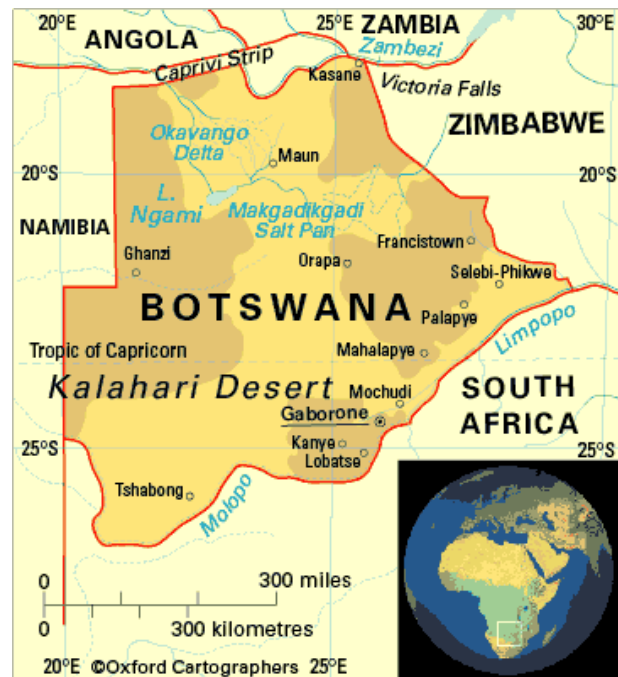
20°E
ANGOLA
25°E
ZAMBIA
30°E
Zambezi
Caprivi Strip
Kasane
Victoria Falls
ZIMBABWE
Okavango Delta
Maun
20°S
20°S
L. Ngami
Makgadikgadi Salt Pan
NAMIBIA
Francistown
Ghanzi
Orapa
Selebi-Phikwe
BOTSWANA
Palapye
Limpopo
Tropic of Capricorn
Mahalapye
Kalahari Desert
Mochudi
SOUTH AFRICA
Gaborone
25°S
Kanye
Lobatse
25°S
Tshabong
Molopo
0
300 miles
0
300 kilometres
20°E ©Oxford Cartographers 25°E